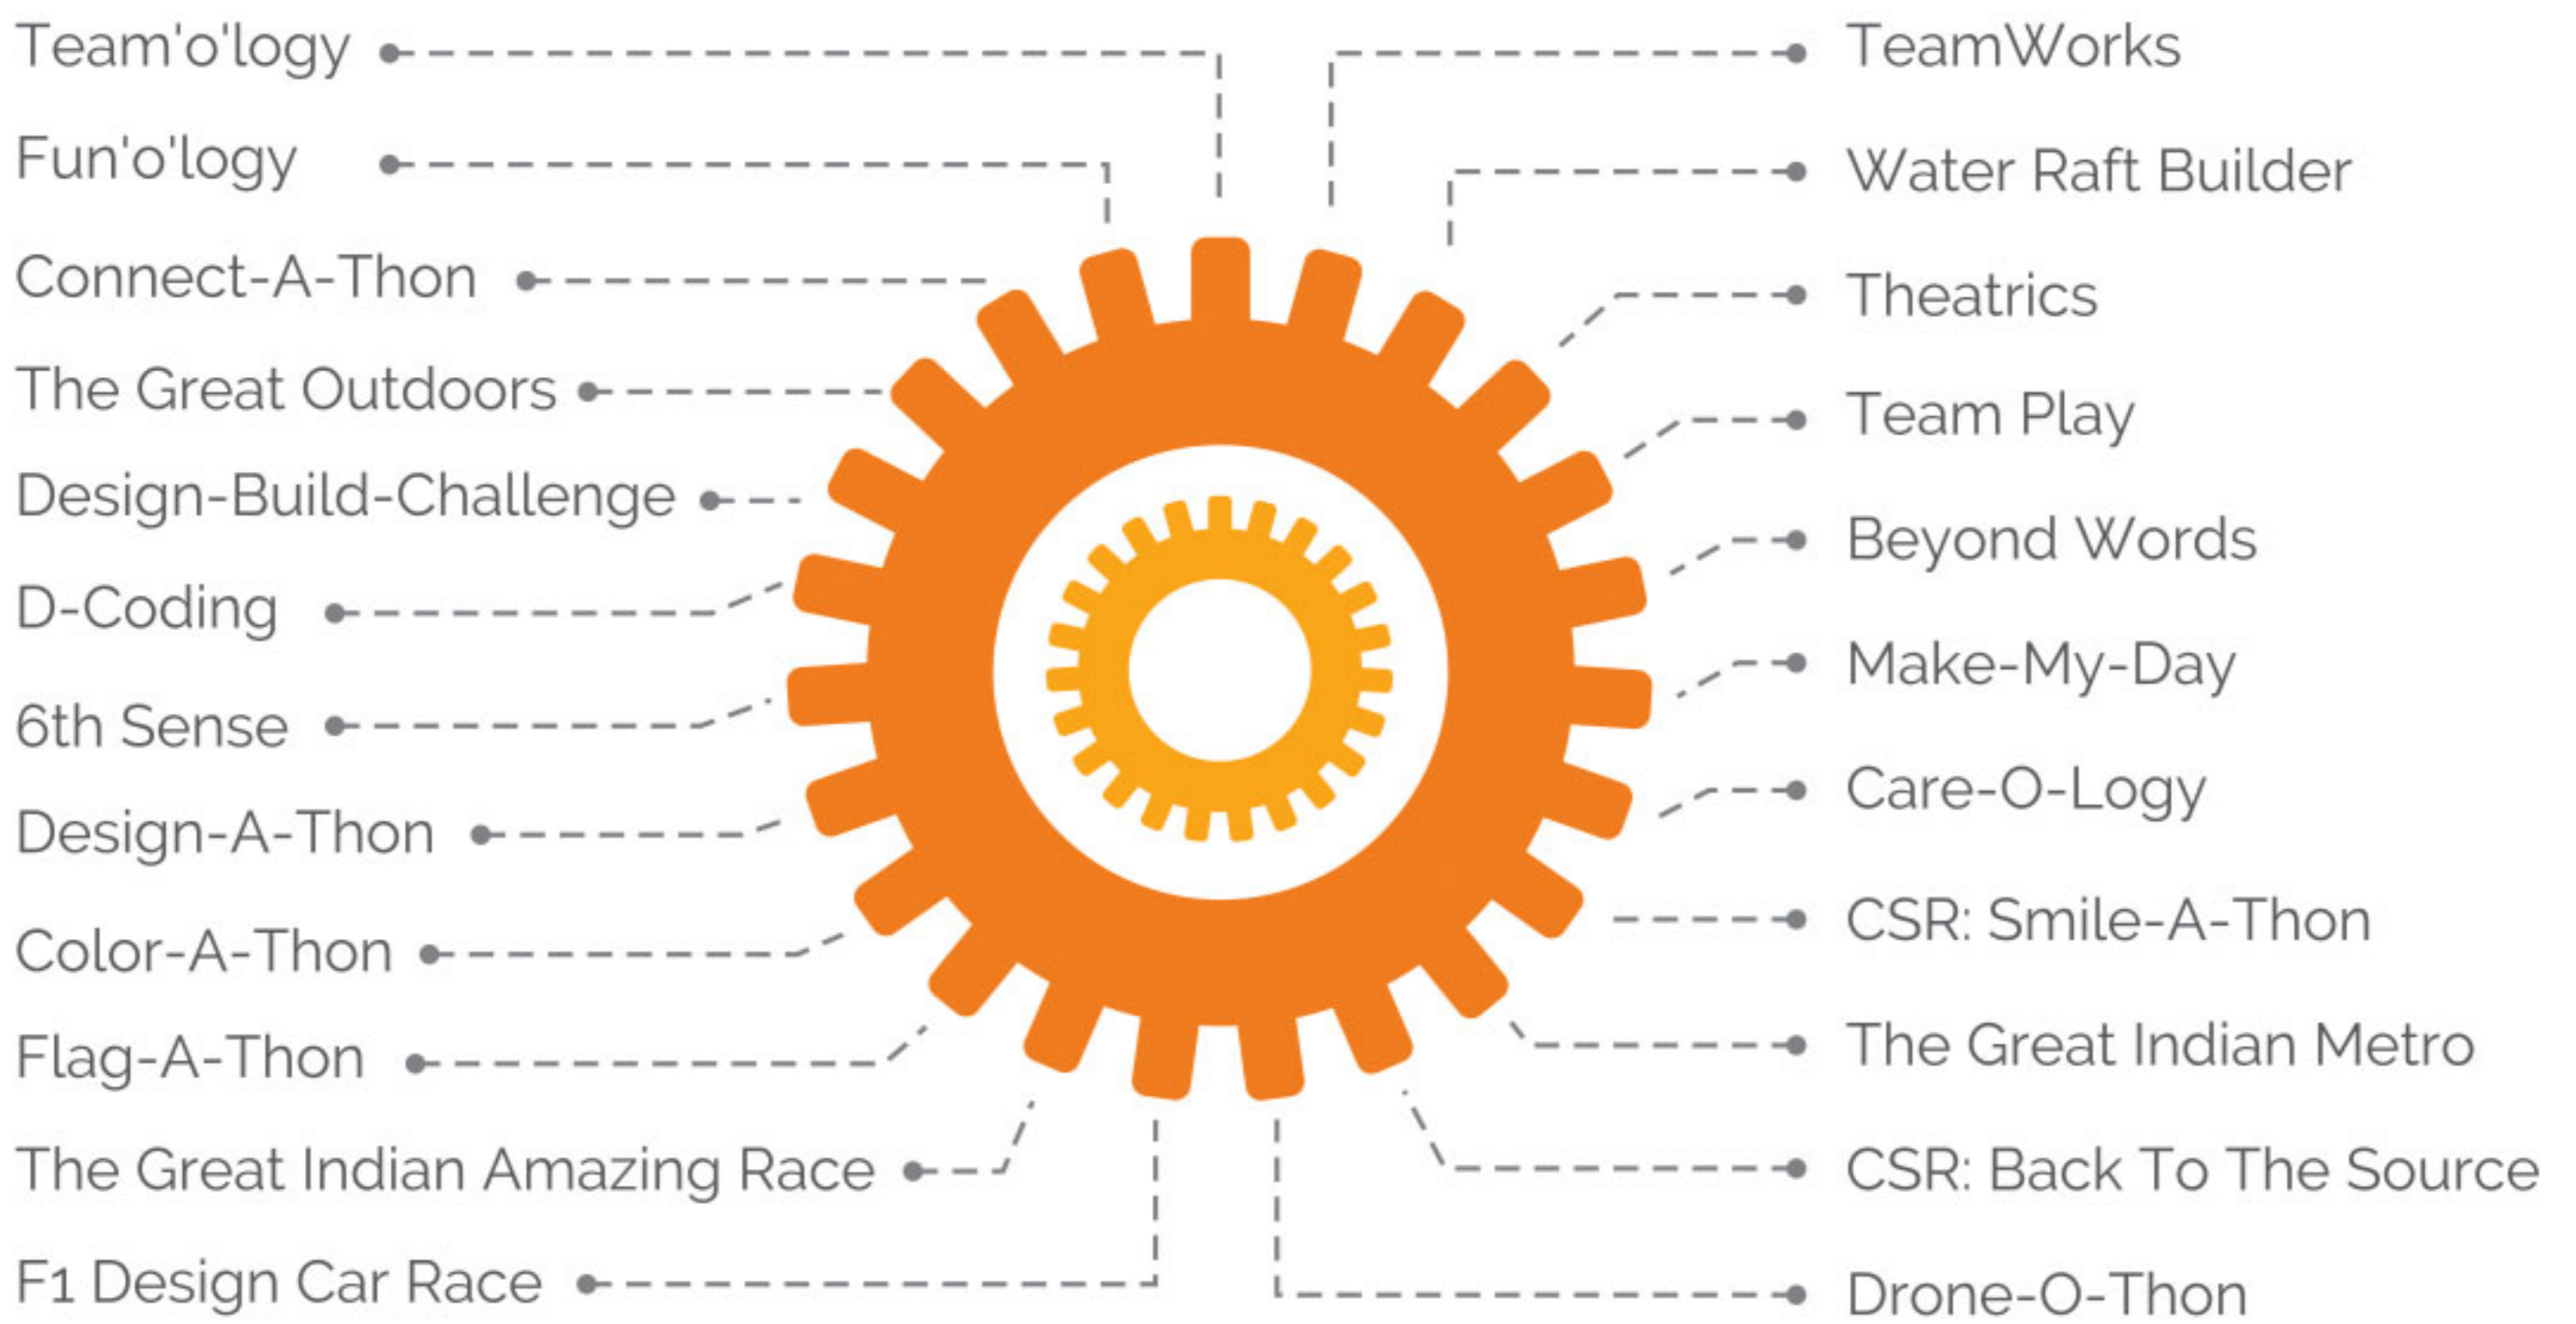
Team'o'logy
Fun'o'logy
Connect-A-Thon
The Great Outdoors
Design-Build-Challenge
D-Coding
6th Sense
Design-A-Thon
Color-A-Thon
Flag-A-Thon
The Great Indian Amazing Race
F1 Design Car Race

TeamWorks
Water Raft Builder
Theatrics
Team Play
Beyond Words
Make-My-Day
Care-O-Logy
CSR: Smile-A-Thon
The Great Indian Metro
CSR: Back To The Source
Drone-O-Thon